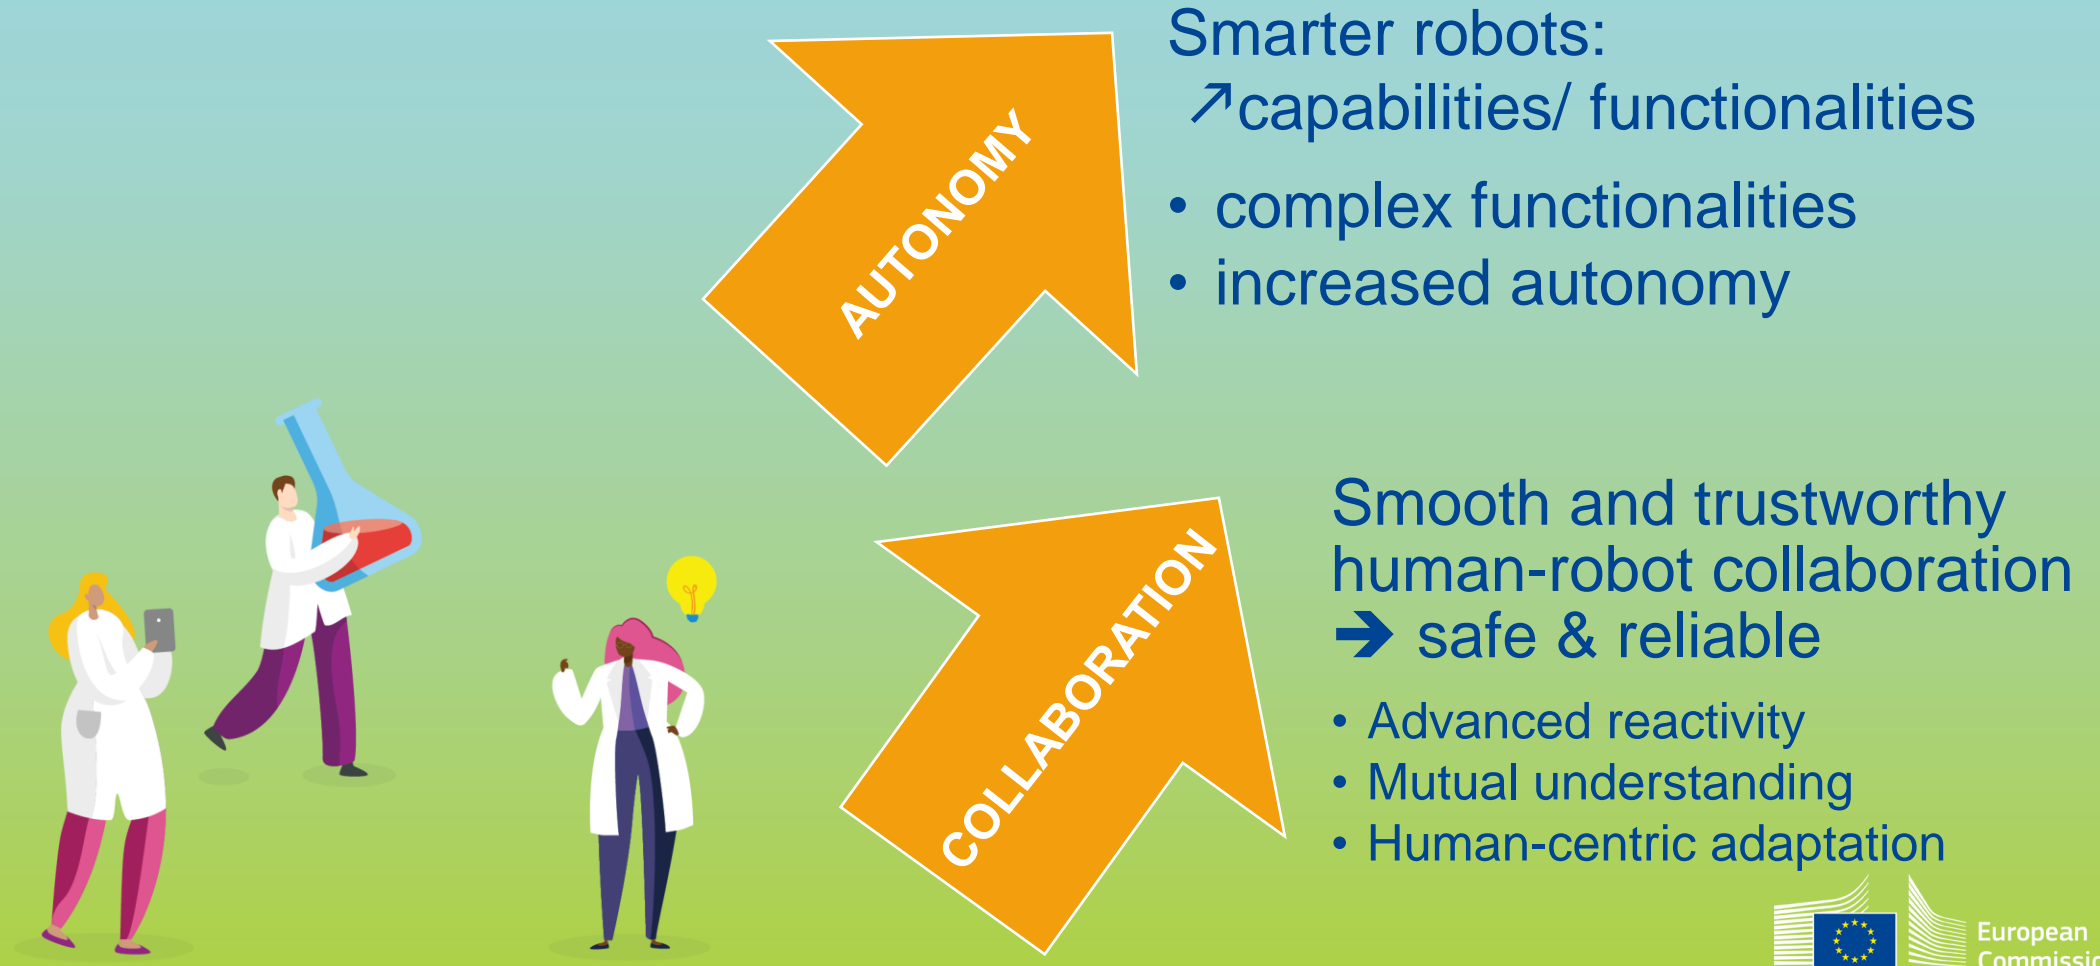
AUTONOMY

Smarter robots:
↗capabilities/ functionalities

- complex functionalities
- increased autonomy

COLLABORATION

Smooth and trustworthy human-robot collaboration
➔ safe & reliable

- Advanced reactivity
- Mutual understanding
- Human-centric adaptation

European Commissi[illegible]